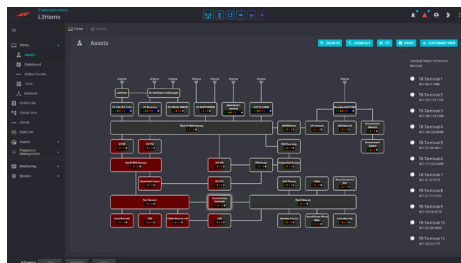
L3Harris

Home / Assets

Assets

Views
Assets
Dashboard
Active Circuits
Links
Network
Users/Links
Cloud Jobs
Issues
Reports
Frequency Management
Monitoring
System

SHOW IP
DOWNLOAD
INFO
PRINT
CUSTOMIZE VIEW

Network Management

TE Terminal 1
TE Terminal 2
TE Terminal 3
TE Terminal 4
TE Terminal 5
TE Terminal 6
TE Terminal 7
TE Terminal 8
TE Terminal 9
TE Terminal 10
TE Terminal 11

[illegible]